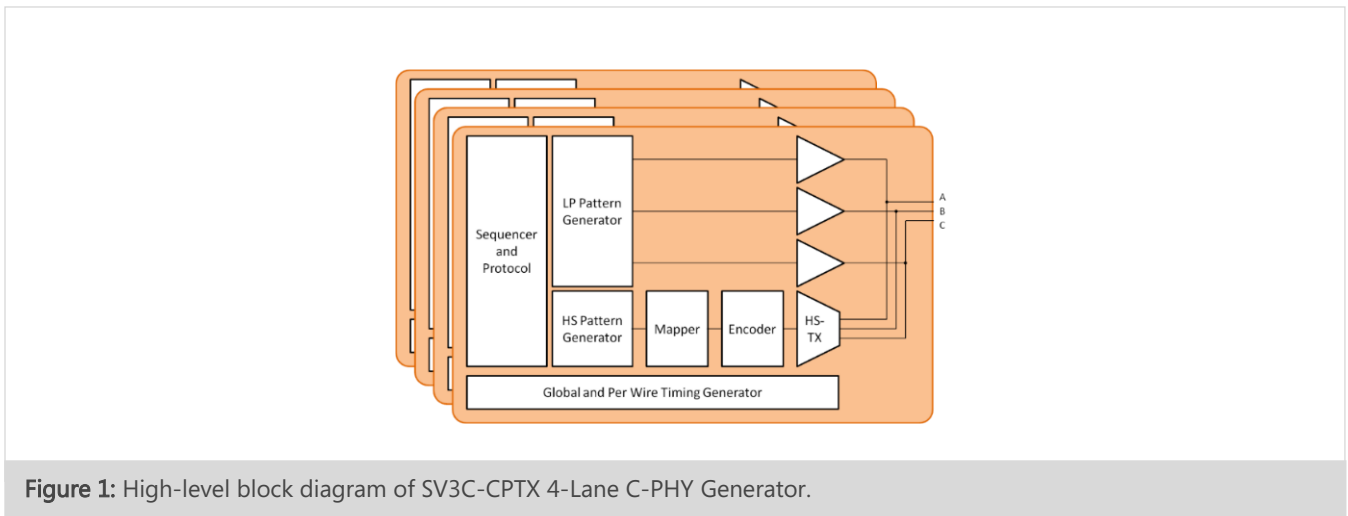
Sequencer and Protocol

LP Pattern Generator

HS Pattern Generator

Mapper

Encoder

HS-TX

A
B
C

Global and Per Wire Timing Generator

Figure 1: High-level block diagram of SV3C-CPTX 4-Lane C-PHY Generator.